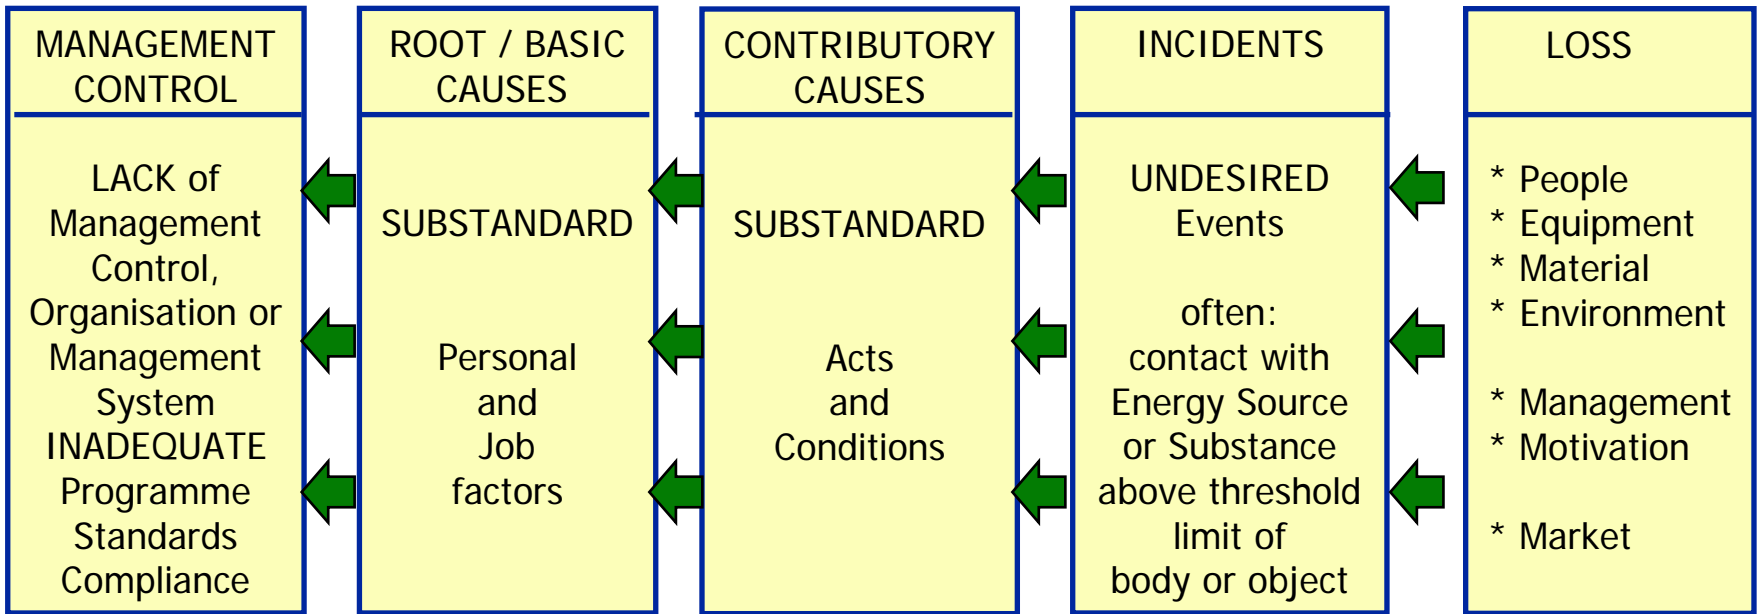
MANAGEMENT CONTROL

LACK of Management Control, Organisation or Management System INADEQUATE Programme Standards Compliance

ROOT / BASIC CAUSES

SUBSTANDARD

Personal and Job factors

CONTRIBUTORY CAUSES

SUBSTANDARD

Acts and Conditions

INCIDENTS

UNDESIRED Events

often: contact with Energy Source or Substance above threshold limit of body or object

LOSS

* People
* Equipment
* Material
* Environment

* Management
* Motivation

* Market